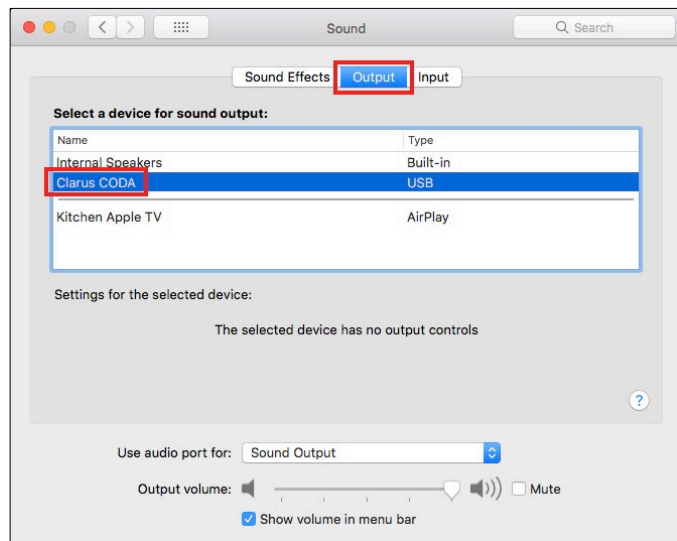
Sound

Search

Sound Effects Output Input

Select a device for sound output:

| Name | Type |
|---|---|
| Internal Speakers | Built-in |
| Clarus CODA | USB |
| Kitchen Apple TV | AirPlay |

Settings for the selected device:

The selected device has no output controls

?

Use audio port for: Sound Output

Output volume: Mute

Show volume in menu bar